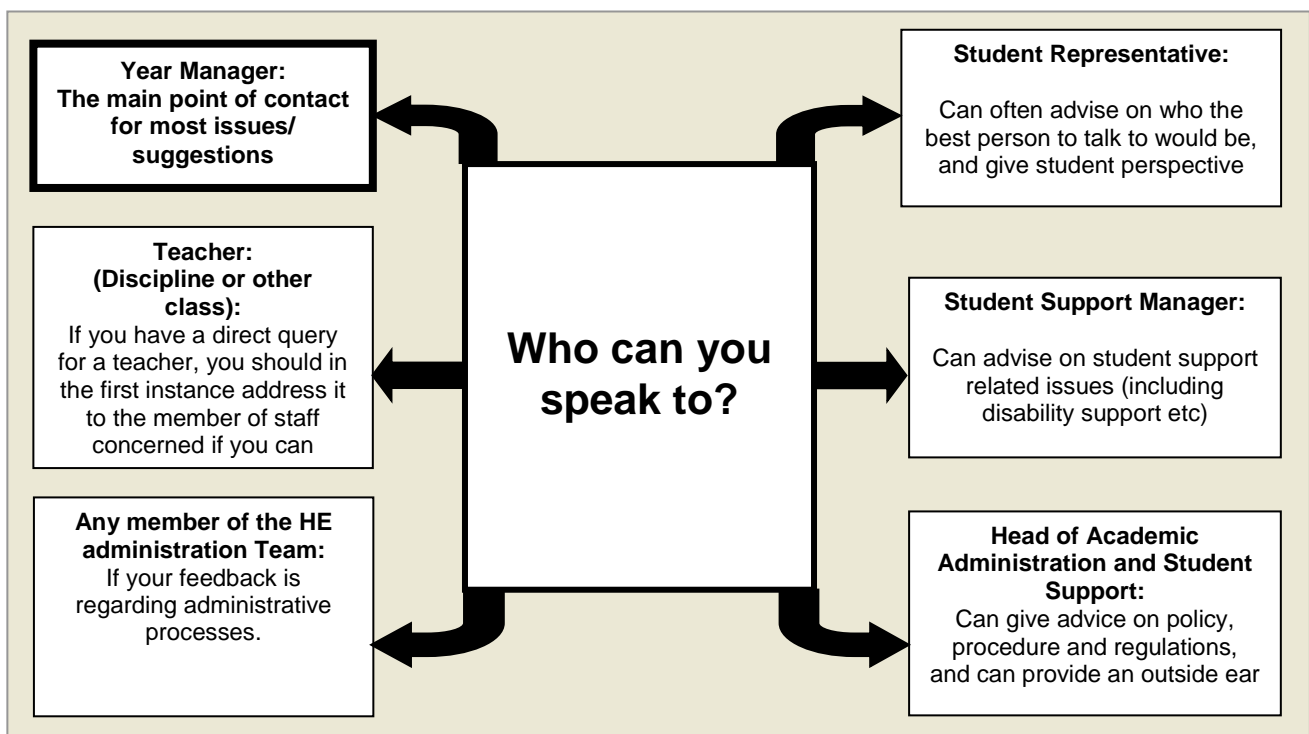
Who can you speak to?

Year Manager:
The main point of contact for most issues/ suggestions

Teacher:
(Discipline or other class):
If you have a direct query for a teacher, you should in the first instance address it to the member of staff concerned if you can

Any member of the HE administration Team:
If your feedback is regarding administrative processes.

Student Representative:

Can often advise on who the best person to talk to would be, and give student perspective

Student Support Manager:

Can advise on student support related issues (including disability support etc)

Head of Academic Administration and Student Support:
Can give advice on policy, procedure and regulations, and can provide an outside ear